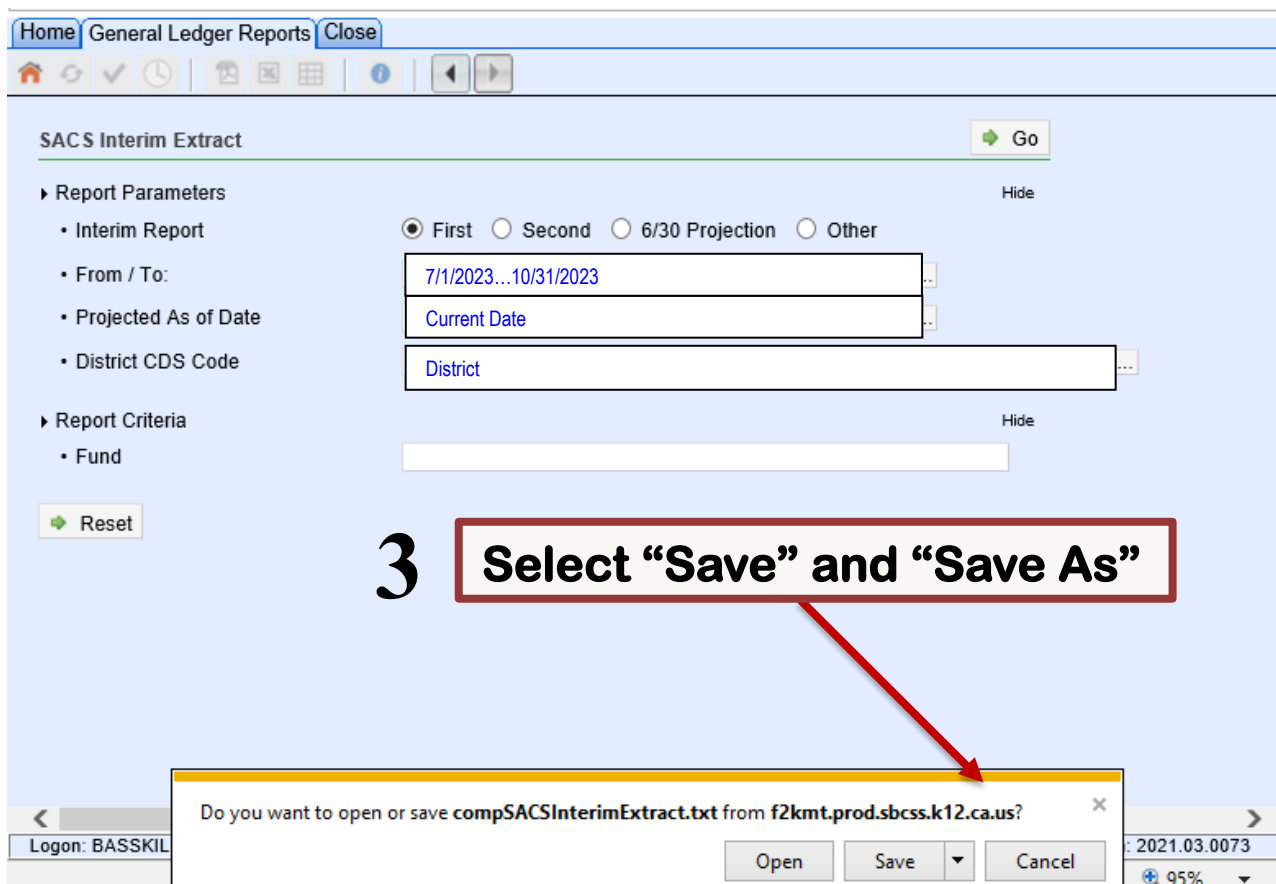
Home General Ledger Reports Close

SACS Interim Extract

Go

Report Parameters

Hide

• Interim Report

First Second 6/30 Projection Other

• From / To:

7/1/2023…10/31/2023

• Projected As of Date

Current Date

• District CDS Code

District

Report Criteria

Hide

• Fund

Reset

3

Select “Save” and “Save As”

Do you want to open or save **compSACSInterimExtract.txt** from **f2kmt.prod.sbcss.k12.ca.us**?

×

Open

Save

Cancel

Logon: BASSKIL

: 2021.03.0073

95%